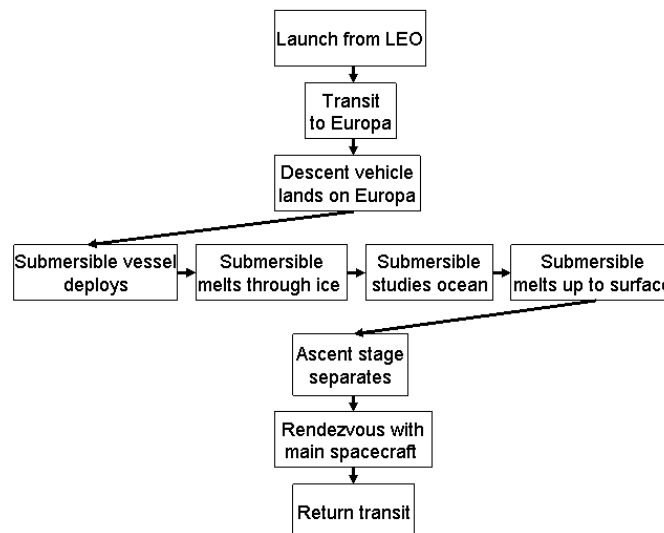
Launch from LEO

Transit to Europa

Descent vehicle lands on Europa

Submersible vessel deploys

Submersible melts through ice

Submersible studies ocean

Submersible melts up to surfac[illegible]

Ascent stage separates

Rendezvous with main spacecraft

Return transit